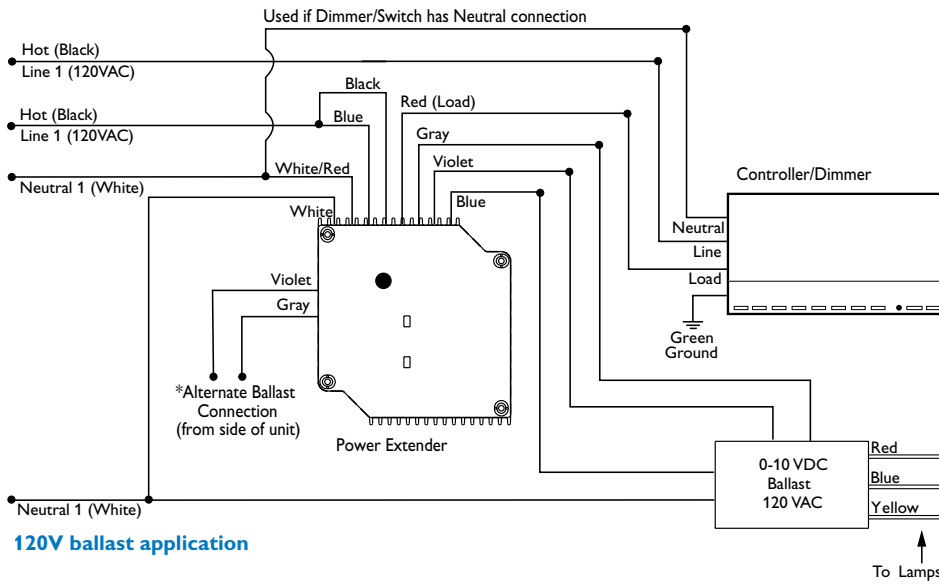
Used if Dimmer/Switch has Neutral connection

Hot (Black)
Line 1 (120VAC)

Hot (Black)
Line 1 (120VAC)

Neutral 1 (White)

Black
Blue
Red (Load)
Gray
Violet
Blue
White/Red
White

Controller/Dimmer
Neutral
Line
Load
Green
Ground

Violet
Gray

*Alternate Ballast Connection (from side of unit)

Power Extender

0-10 VDC
Ballast
120 VAC

Red
Blue
Yellow

To Lamps

Neutral 1 (White)

120V ballast application